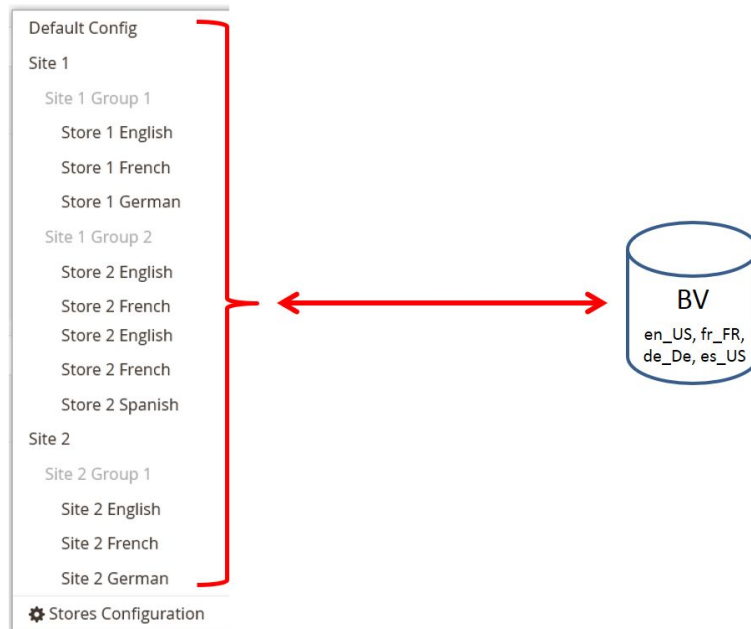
Default Config
Site 1
Site 1 Group 1
Store 1 English
Store 1 French
Store 1 German
Site 1 Group 2
Store 2 English
Store 2 French
Store 2 English
Store 2 French
Store 2 Spanish
Site 2
Site 2 Group 1
Site 2 English
Site 2 French
Site 2 German
Stores Configuration

BV
en_US, fr_FR, de_De, es_US